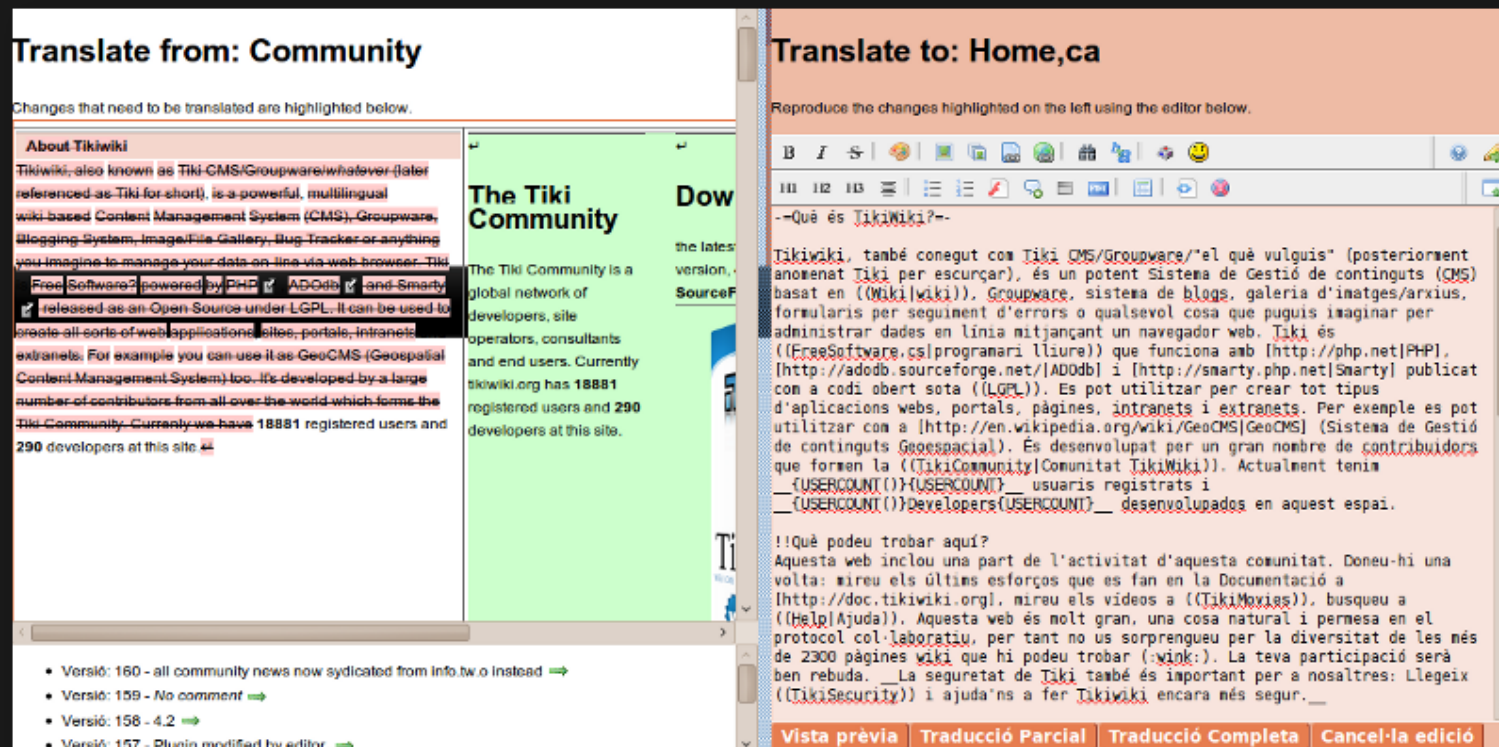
Translate from: Community

Changes that need to be translated are highlighted below.

About Tikiwiki

Tikiwiki, also known as Tiki CMS/Groupware/whatever (later referenced as Tiki for short), is a powerful, multilingual wiki-based Content Management System (CMS), Groupware, Blogging System, Image/File Gallery, Bug Tracker or anything you imagine to manage your data on-line via web browser. Tiki is Free Software? powered by PHP, ADOdb and Smarty released as an Open Source under LGPL. It can be used to create all sorts of web applications, sites, portals, intranets, extranets. For example you can use it as GeoCMS (Geospatial Content Management System) too. It's developed by a large number of contributors from all over the world which forms the Tiki Community. Currently we have 18881 registered users and 290 developers at this site.

The Tiki Community

The Tiki Community is a global network of developers, site operators, consultants and end users. Currently tikiwiki.org has 18881 registered users and 290 developers at this site.

Dow

the latest version,

SourceF

- Versió: 160 - all community news now sydicated from info.tw.o instead
- Versió: 159 - No comment
- Versió: 158 - 4.2
- Versió: 157 - Plugin modified by editor.

Translate to: Home,ca

Reproduce the changes highlighted on the left using the editor below.

B I S

H1 H2 H3

-=Què és TikiWiki?=-

Tikiwiki, també conegut com Tiki CMS/Groupware/"el què vulguis" (posteriorment anomenat Tiki per escurçar), és un potent Sistema de Gestió de continguts (CMS) basat en ((Wiki|wiki)), Groupware, sistema de blogs, galeria d'imatges/arxius, formularis per seguiment d'errors o qualsevol cosa que puguis imaginar per administrar dades en línia mitjançant un navegador web. Tiki és ((FreeSoftware.cs|programari lliure)) que funciona amb [http://php.net|PHP], [http://adodb.sourceforge.net/|ADOdb] i [http://smarty.php.net|Smarty] publicat com a codi obert sota ((LGPL)). Es pot utilitzar per crear tot tipus d'aplicacions webs, portals, pàgines, intranets i extranets. Per exemple es pot utilitzar com a [http://en.wikipedia.org/wiki/GeoCMS|GeoCMS] (Sistema de Gestió de continguts Geoespacial). És desenvolupat per un gran nombre de contribuïdors que formen la ((TikiCommunity|Comunitat TikiWiki)). Actualment tenim __{USERCOUNT()}{USERCOUNT}__ usuaris registrats i __{USERCOUNT()}Developers{USERCOUNT}__ desenvolupados en aquest espai.

!!Què podeu trobar aquí?
Aquesta web inclou una part de l'activitat d'aquesta comunitat. Doneu-hi una volta: mireu els últims esforços que es fan en la Documentació a [http://doc.tikiwiki.org], mireu els videos a ((TikiMovies)), busqueu a ((Help|Ajuda)). Aquesta web és molt gran, una cosa natural i permesa en el protocol col·laborativ, per tant no us sorprengueu per la diversitat de les més de 2300 pàgines wiki que hi podeu trobar (:wink:). La teva participació serà ben rebuda. __La seguretat de Tiki també és important per a nosaltres: Llegeix ((TikiSecurity)) i ajuda'ns a fer Tikiwiki encara més segur.__

Vista prèvia | Traducció Parcial | Traducció Completa | Cancel·la edició